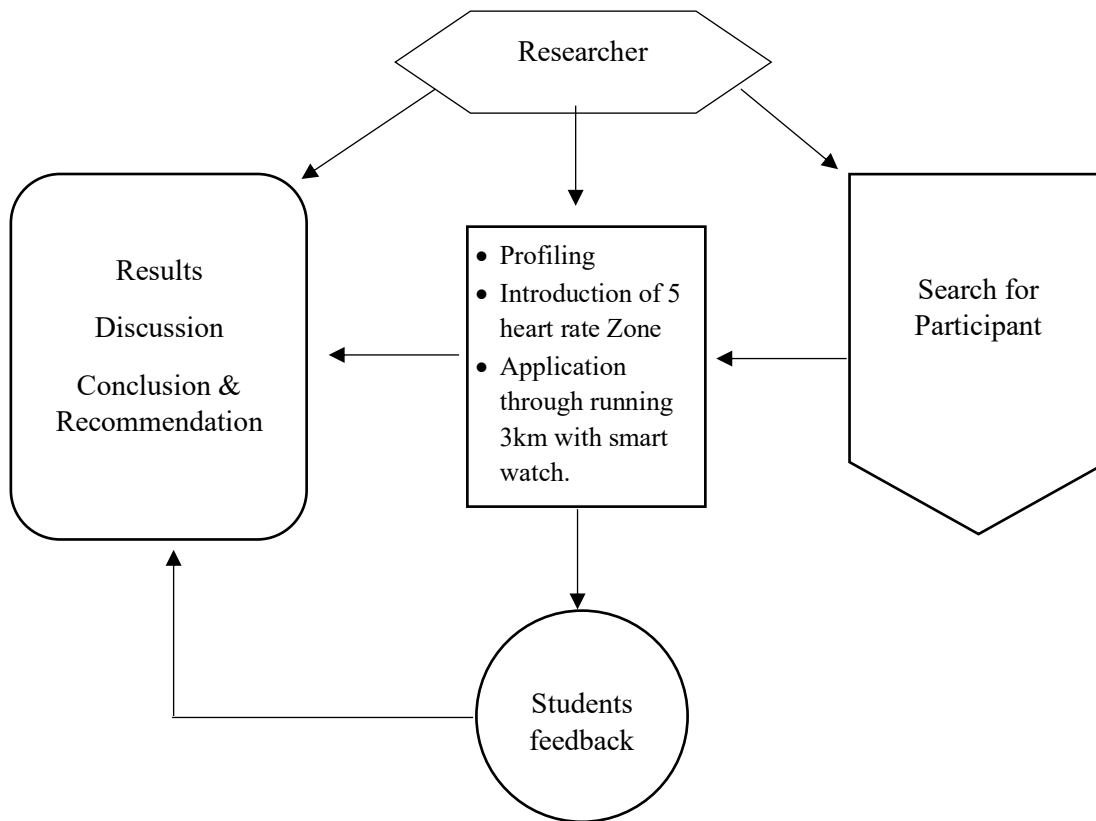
Researcher

Results

Discussion

Conclusion & Recommendation

- Profiling
- Introduction of 5 heart rate Zone
- Application through running 3km with smart watch.

Search for Participant

Students feedback